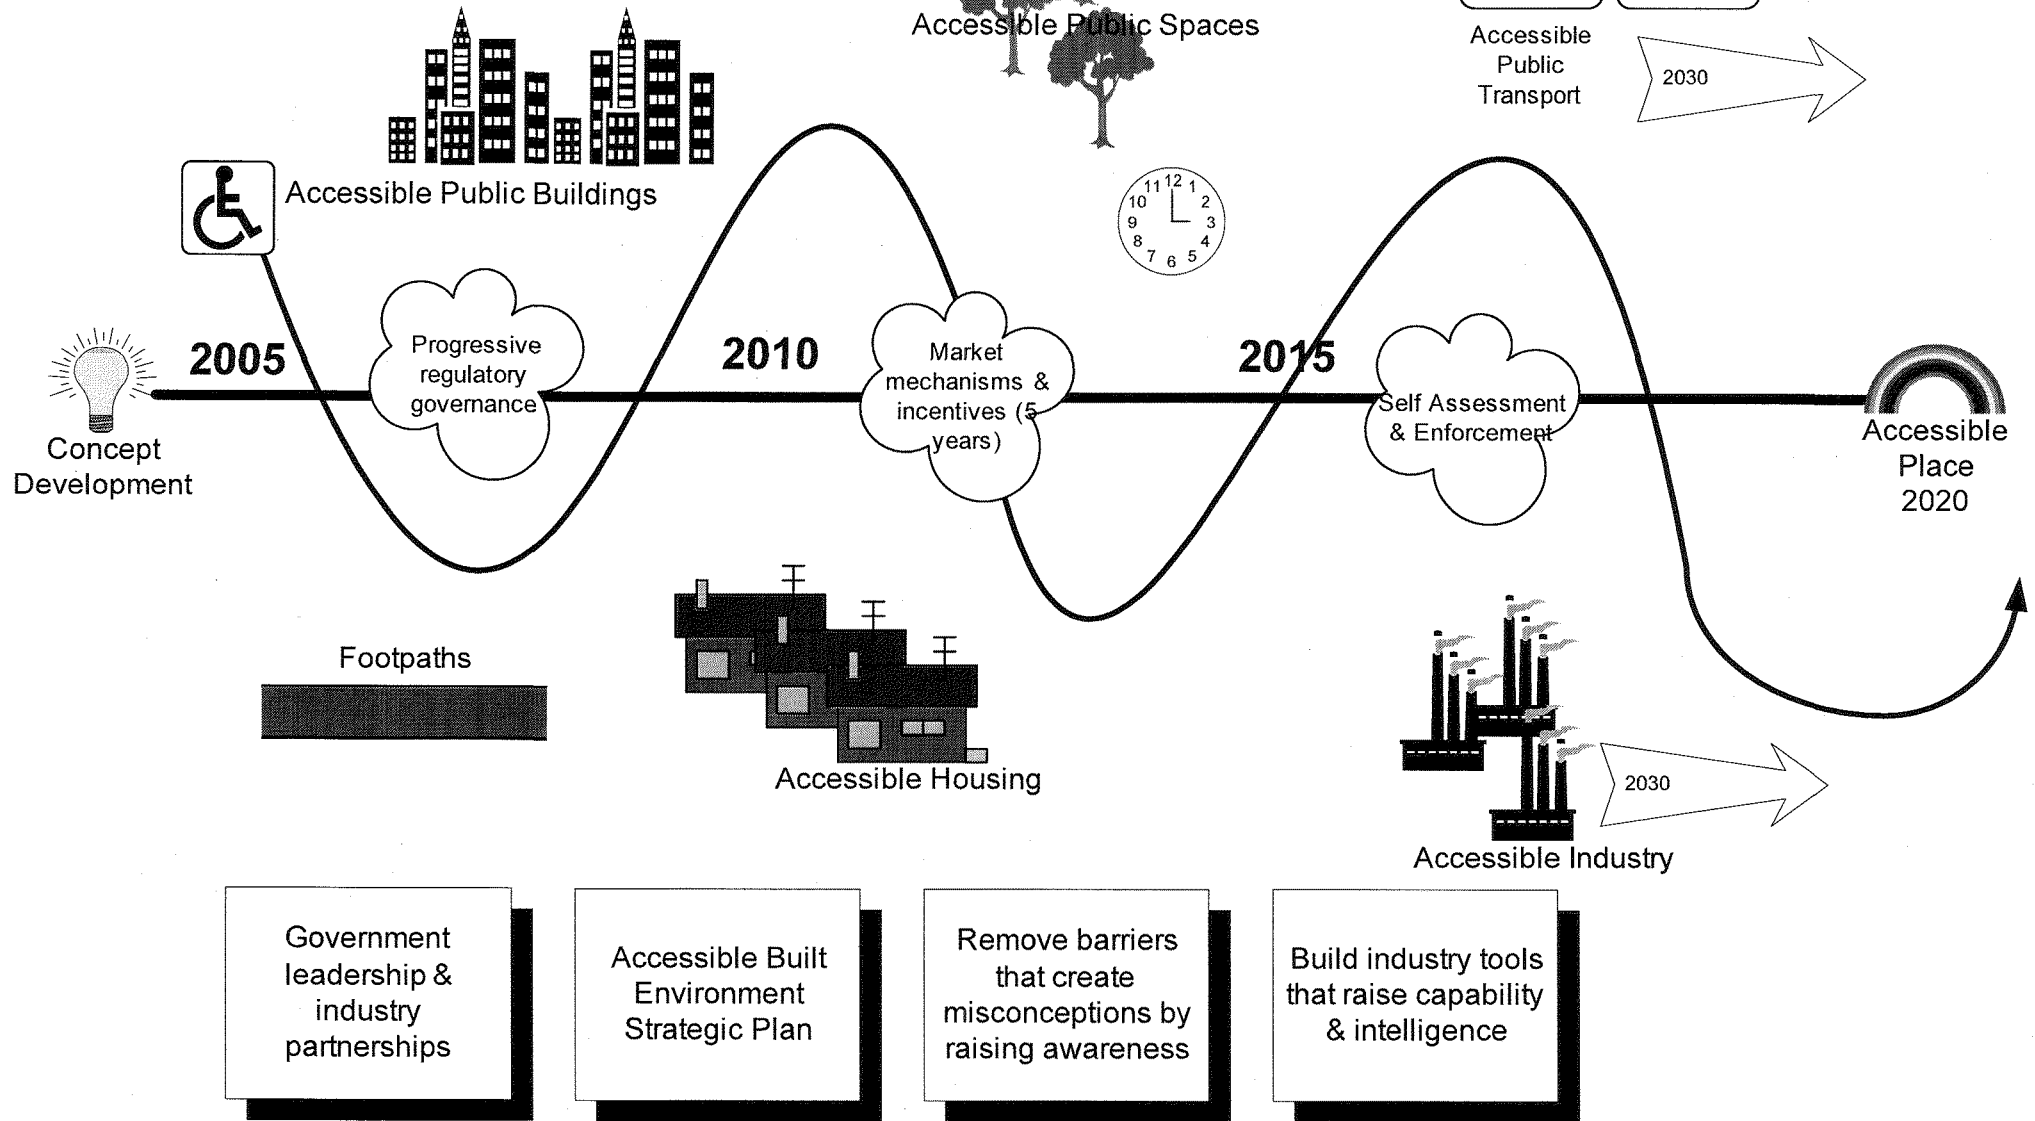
Accessible Public Spaces

Accessible Public Transport

2030

Accessible Public Buildings

12 1 2 3 4 5 6 7 8 9 10 11

2005

Progressive regulatory governance

2010

Market mechanisms & incentives (5 years)

2015

Self Assessment & Enforcement

Concept Development

Accessible Place 2020

Footpaths

Accessible Housing

2030

Accessible Industry

Government leadership & industry partnerships

Accessible Built Environment Strategic Plan

Remove barriers that create misconceptions by raising awareness

Build industry tools that raise capability & intelligence